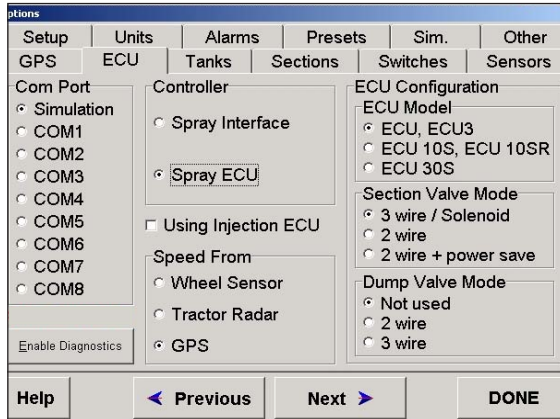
ptions

Setup | Units | Alarms | Presets | Sim. | Other
GPS | ECU | Tanks | Sections | Switches | Sensors

Com Port
Simulation
COM1
COM2
COM3
COM4
COM5
COM6
COM7
COM8

Enable Diagnostics

Controller
Spray Interface
Spray ECU

Using Injection ECU

Speed From
Wheel Sensor
Tractor Radar
GPS

ECU Configuration
ECU Model
ECU, ECU3
ECU 10S, ECU 10SR
ECU 30S

Section Valve Mode
3 wire / Solenoid
2 wire
2 wire + power save

Dump Valve Mode
Not used
2 wire
3 wire

Help
Previous
Next
DONE